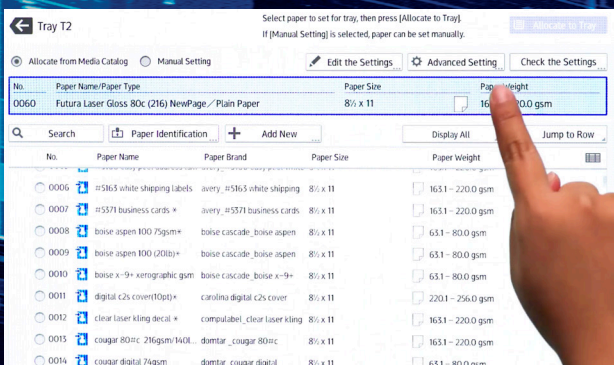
Tray T2

Select paper to set for tray, then press [Allocate to Tray].
If [Manual Setting] is selected, paper can be set manually.

Allocate to Tray

Allocate from Media Catalog    Manual Setting

Edit the Settings    Advanced Setting    Check the Settings

| No. | Paper Name/Paper Type | Paper Size | Paper Weight |
|---|---|---|---|
| 0060 | Futura Laser Gloss 80c (216) NewPage / Plain Paper | 8½ x 11 | 16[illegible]0 gsm |

Search    Paper Identification    Add New    Display All    Jump to Row

| No. | Paper Name | Paper Brand | Paper Size | Paper Weight |
|---|---|---|---|---|
| 0006 | #5163 white shipping labels | avery _#5163 white shipping | 8½ x 11 | 163.1 – 220.0 gsm |
| 0007 | #5371 business cards * | avery _#5371 business cards | 8½ x 11 | 163.1 – 220.0 gsm |
| 0008 | boise aspen 100 75gsm+ | boise cascade_boise aspen | 8½ x 11 | 63.1 – 80.0 gsm |
| 0009 | boise aspen 100 (20lb)+ | boise cascade_boise aspen | 8½ x 11 | 63.1 – 80.0 gsm |
| 0010 | boise x-9+ xerographic gsm | boise cascade_boise x-9+ | 8½ x 11 | 63.1 – 80.0 gsm |
| 0011 | digital c2s cover(10pt)* | carolina digital c2s cover | 8½ x 11 | 220.1 – 256.0 gsm |
| 0012 | clear laser kling decal * | compulabel_clear laser kling | 8½ x 11 | 163.1 – 220.0 gsm |
| 0013 | cougar 80#c 216gsm/140l... | domtar _cougar 80#c | 8½ x 11 | 163.1 – 220.0 gsm |
| 0014 | cougar digital 74gsm | domtar _cougar digital | 8½ x 11 | 63.1 – 80.0 gsm |